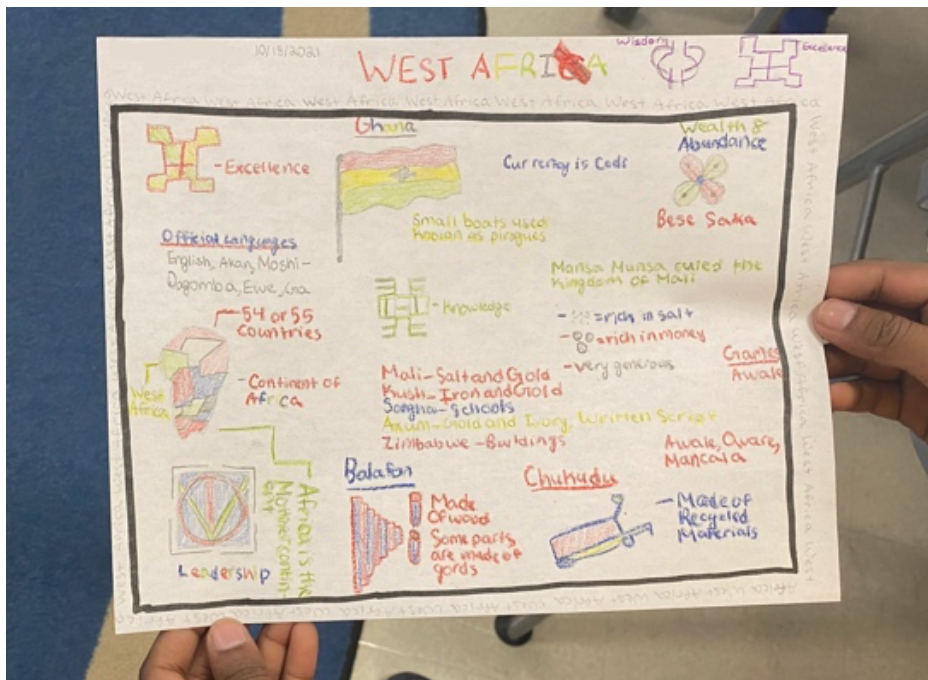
10/13/2021

WEST AFRICA

Wisdom

Excellence

West Africa West Africa West Africa West Africa West Africa West Africa West Africa

-Excellence

Ghana

Currency is Cedi

Wealth & Abundance

Bese Saka

Small boats used known as pirogues

Official Languages
English, Akan, Moshi-Dagomba, Ewe, Ga

Mansa Munsa ruled the Kingdom of Mali

-knowledge

-54 or 55 countries

- rich in salt
- rich in money
- very generous

Games
Awale

West Africa

-Continent of Africa

Mali-Salt and Gold
Kush-Iron and Gold
Songhai-Schools
Axum-Gold and Ivory, Written Script
Zimbabwe-Buildings

Awale, Oware, Mancala

Africa is the Mother continent

Balafon

Made of wood

Some parts are made of gords

Chukudu

-Made of Recycled Materials

Leadership

West Africa West Africa West Africa West Africa